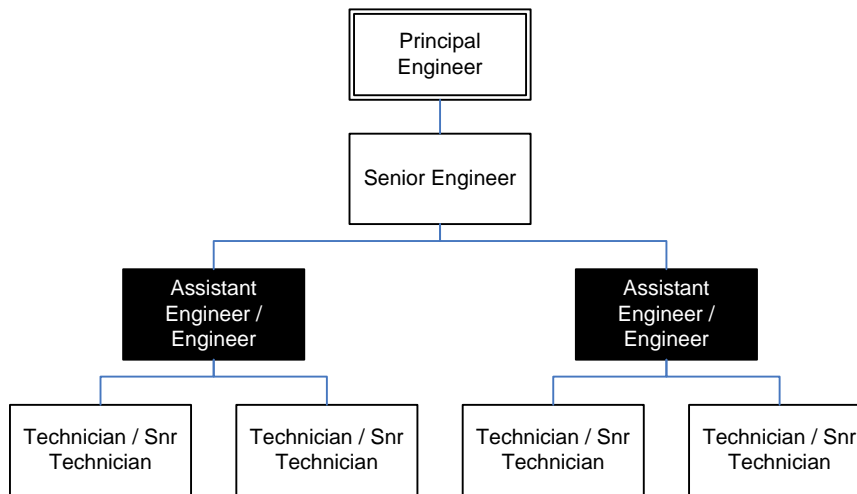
Principal Engineer

Senior Engineer

Assistant Engineer / Engineer

Assistant Engineer / Engineer

Technician / Snr Technician

Technician / Snr Technician

Technician / Snr Technician

Technician / Snr Technician